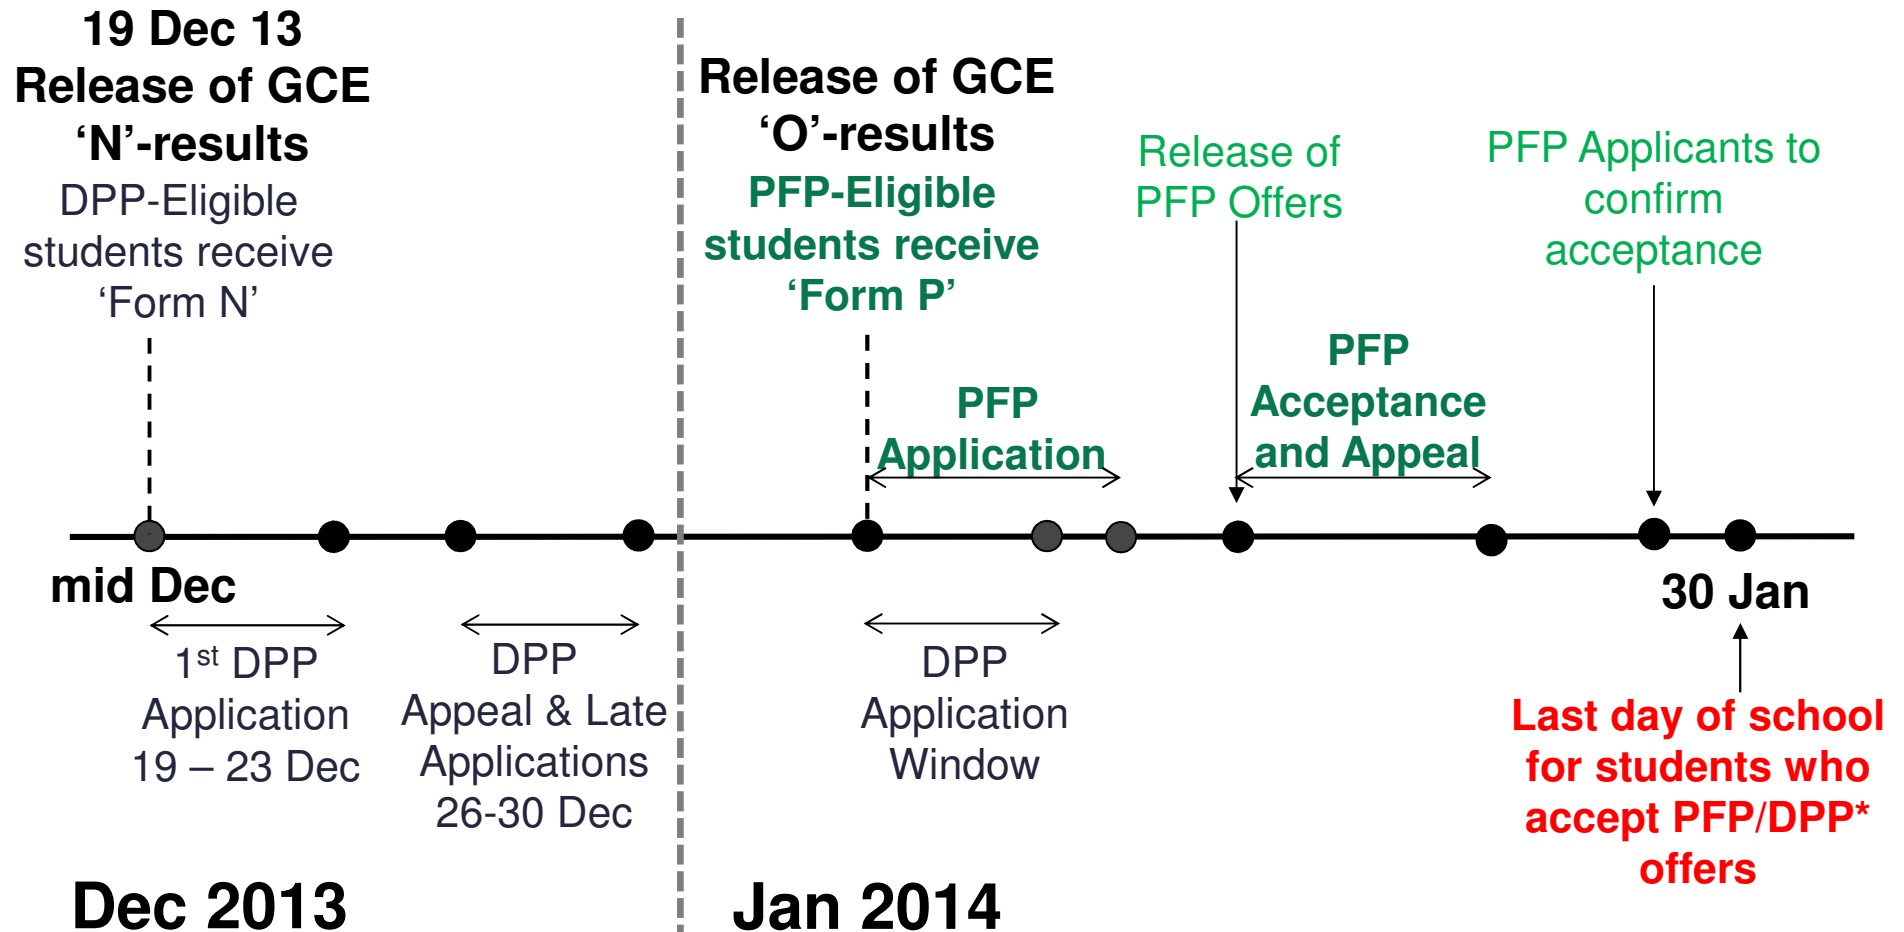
19 Dec 13
Release of GCE 'N'-results
DPP-Eligible students receive 'Form N'

Release of GCE 'O'-results
PFP-Eligible students receive 'Form P'

Release of PFP Offers

PFP Applicants to confirm acceptance

PFP Application

PFP Acceptance and Appeal

mid Dec

30 Jan

$1^{st}$ DPP Application 19 – 23 Dec

DPP Appeal & Late Applications 26-30 Dec

DPP Application Window

Last day of school for students who accept PFP/DPP* offers

Dec 2013

Jan 2014